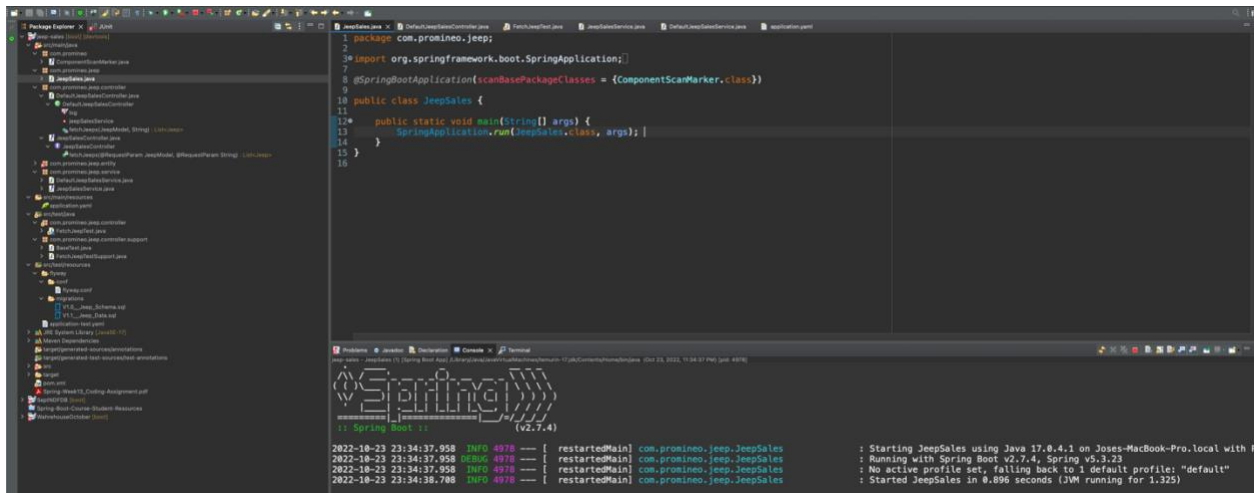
Package Explorer × JUnit

jeep-sales [boot] [devtools]
src/main/java
com.promineo
ComponentScanMarker.java
com.promineo.jeep
JeepSales.java
com.promineo.jeep.controller
DefaultJeepSalesController.java
DefaultJeepSalesController
log
jeepSalesService
fetchJeeps(JeepModel, String) : List<Jeep>
JeepSalesController.java
JeepSalesController
fetchJeeps(@RequestParam JeepModel, @RequestParam String) : List<Jeep>
com.promineo.jeep.entity
com.promineo.jeep.service
DefaultJeepSalesService.java
JeepSalesService.java
src/main/resources
application.yaml
src/test/java
com.promineo.jeep.controller
FetchJeepTest.java
com.promineo.jeep.controller.support
BaseTest.java
FetchJeepTestSupport.java
src/test/resources
flyway
conf
flyway.conf
migrations
V1.0__Jeep_Schema.sql
V1.1__Jeep_Data.sql
application-test.yaml
JRE System Library [JavaSE-17]
Maven Dependencies
target/generated-sources/annotations
target/generated-test-sources/test-annotations
src
target
pom.xml
Spring-Week13_Coding-Assignment.pdf
SeptNDF08 [boot]
Spring-Boot-Course-Student-Resources
WarehouseOctober [boot]

JeepSales.java × DefaultJeepSalesController.java FetchJeepTest.java JeepSalesService.java DefaultJeepSalesService.java application.yaml

1 package com.promineo.jeep;
2
3 import org.springframework.boot.SpringApplication;
8 @SpringBootApplication(scanBasePackageClasses = {ComponentScanMarker.class})
10 public class JeepSales {
11
12 public static void main(String[] args) {
13 SpringApplication.run(JeepSales.class, args);
14 }
15 }
16

Problems Javadoc Declaration Console × Terminal
jeep-sales - JeepSales (1) [Spring Boot App] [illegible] (Oct 23, 2022, 11:34:37 PM) [pid: 4978]

:: Spring Boot :: (v2.7.4)

2022-10-23 23:34:37.958 INFO 4978 --- [ restartedMain] com.promineo.jeep.JeepSales : Starting JeepSales using Java 17.0.4.1 on Joses-MacBook-Pro.local with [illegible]
2022-10-23 23:34:37.958 DEBUG 4978 --- [ restartedMain] com.promineo.jeep.JeepSales : Running with Spring Boot v2.7.4, Spring v5.3.23
2022-10-23 23:34:37.958 INFO 4978 --- [ restartedMain] com.promineo.jeep.JeepSales : No active profile set, falling back to 1 default profile: "default"
2022-10-23 23:34:38.708 INFO 4978 --- [ restartedMain] com.promineo.jeep.JeepSales : Started JeepSales in 0.896 seconds (JVM running for 1.325)